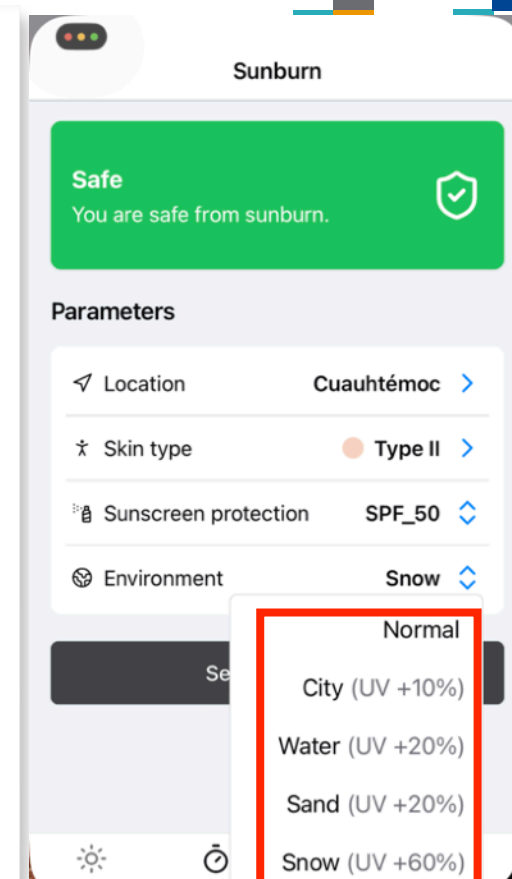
Sunburn

Safe
You are safe from sunburn.

Parameters

Location Cuauhtémoc

Skin type Type II

Sunscreen protection SPF_50

Environment Snow

Se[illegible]

Normal

City (UV +10%)

Water (UV +20%)

Sand (UV +20%)

Snow (UV +60%)